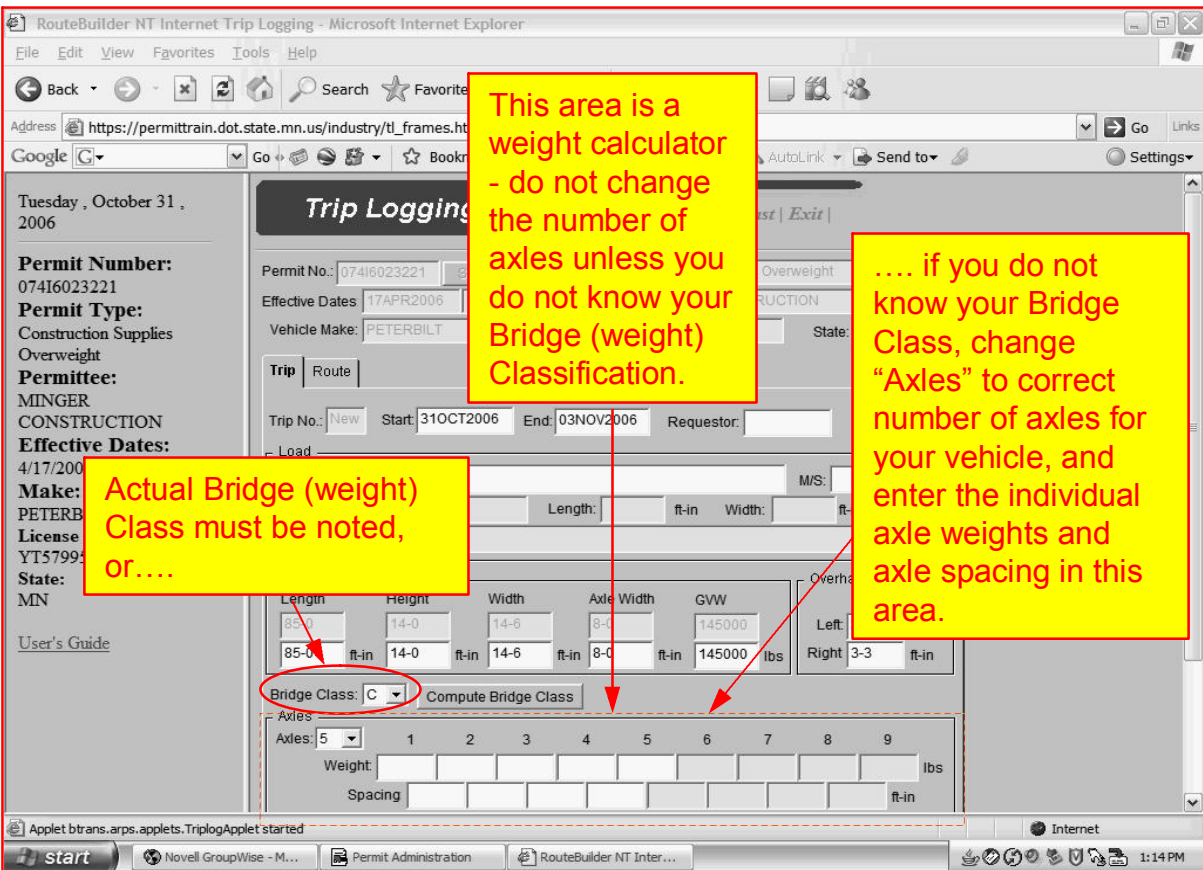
RouteBuilder NT Internet Trip Logging - Microsoft Internet Explorer

File Edit View Favorites Tools Help

Back Search Favorite

Address https://permittrain.dot.state.mn.us/industry/tl_frames.ht Go Links

Google G Go Bookm AutoLink Send to Settings

Tuesday , October 31 , 2006

Permit Number: 074I6023221
Permit Type: Construction Supplies Overweight
Permittee: MINGER CONSTRUCTION
Effective Dates: 4/17/200
Make: PETERB
License YT5799
State: MN

User's Guide

Trip Logging | ust | Exit |

Permit No.: 074I6023221 Overweight
Effective Dates 17APR2006 RUCTION
Vehicle Make: PETERBILT State:

Trip Route

Trip No.: New Start: 31OCT2006 End: 03NOV2006 Requestor:

Load
M/S:
Length: ft-in Width:

Overha
Length Height Width Axle Width GVW
85-0 14-0 14-6 8-0 145000
85-0 ft-in 14-0 ft-in 14-6 ft-in 8-0 ft-in 145000 lbs
Left Right 3-3 ft-in

Bridge Class: C Compute Bridge Class

Axles
Axles: 5 1 2 3 4 5 6 7 8 9
Weight lbs
Spacing ft-in

This area is a weight calculator - do not change the number of axles unless you do not know your Bridge (weight) Classification.

…. if you do not know your Bridge Class, change "Axles" to correct number of axles for your vehicle, and enter the individual axle weights and axle spacing in this area.

Actual Bridge (weight) Class must be noted, or….

Applet btrans.arps.applets.TriplogApplet started Internet

start Novell GroupWise - M... Permit Administration RouteBuilder NT Inter... 1:14 PM